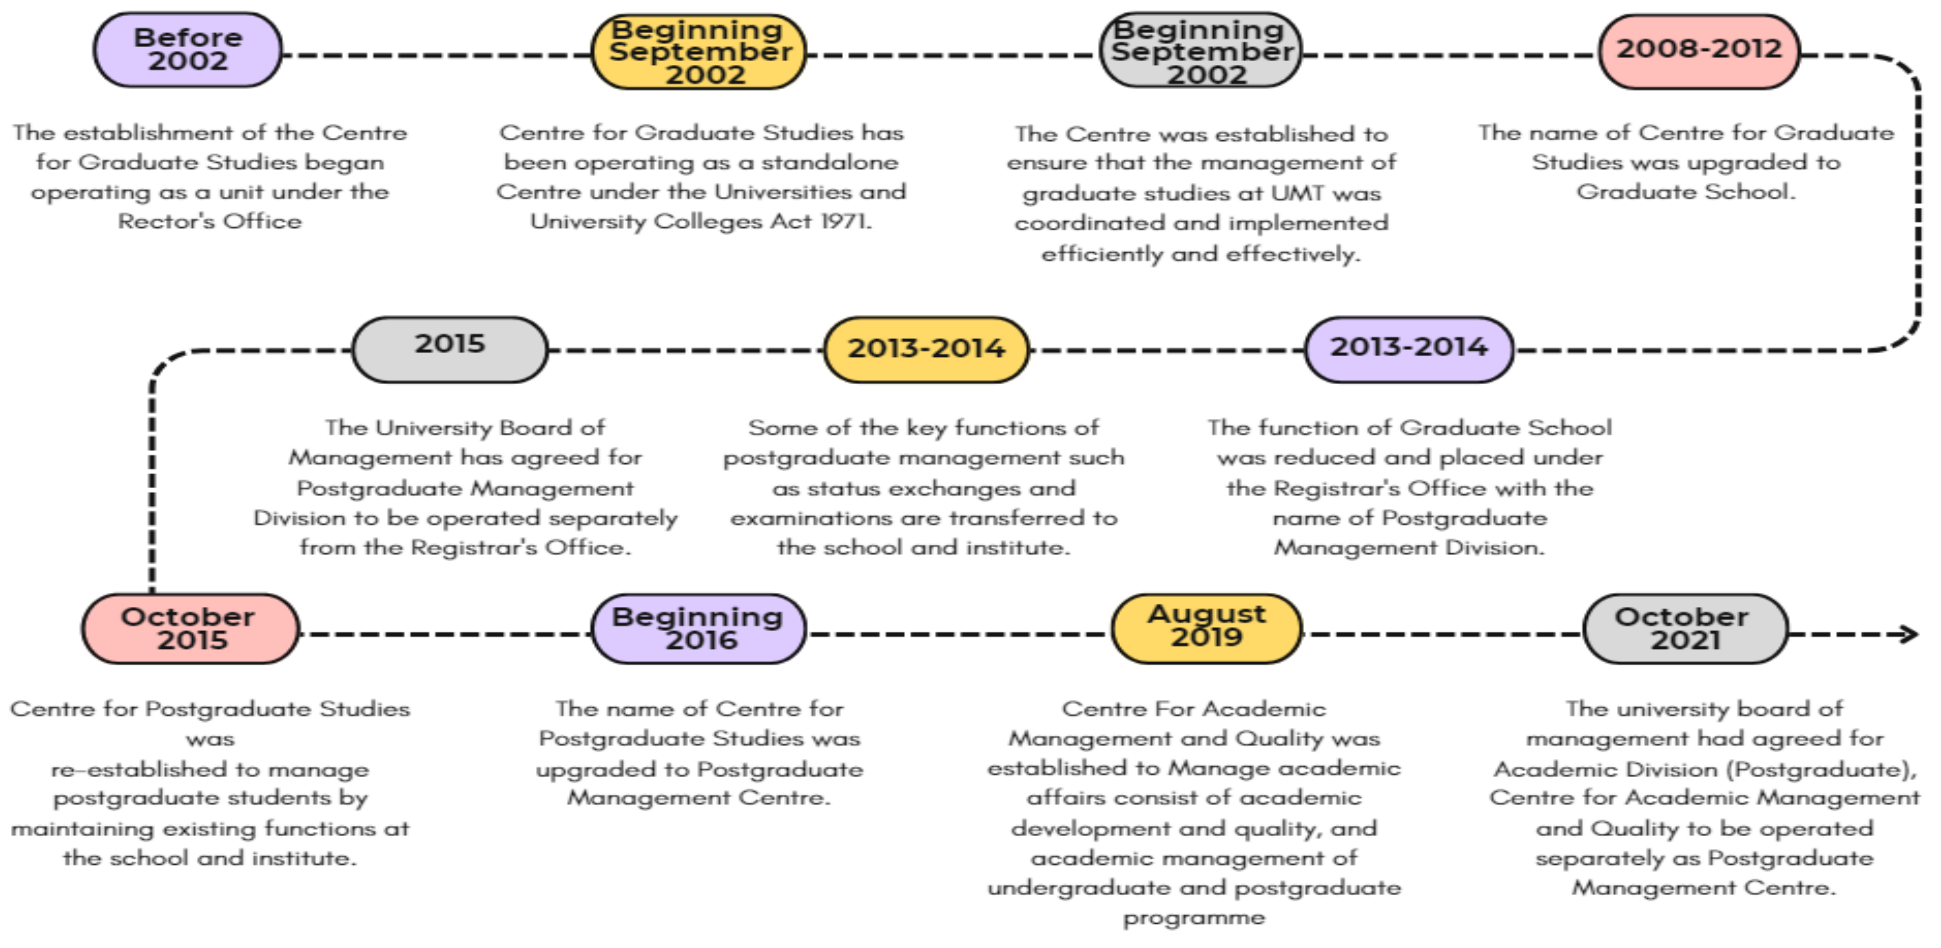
Before 2002

The establishment of the Centre for Graduate Studies began operating as a unit under the Rector's Office

Beginning September 2002

Centre for Graduate Studies has been operating as a standalone Centre under the Universities and University Colleges Act 1971.

Beginning September 2002

The Centre was established to ensure that the management of graduate studies at UMT was coordinated and implemented efficiently and effectively.

2008-2012

The name of Centre for Graduate Studies was upgraded to Graduate School.

2013-2014

The function of Graduate School was reduced and placed under the Registrar's Office with the name of Postgraduate Management Division.

2013-2014

Some of the key functions of postgraduate management such as status exchanges and examinations are transferred to the school and institute.

2015

The University Board of Management has agreed for Postgraduate Management Division to be operated separately from the Registrar's Office.

October 2015

Centre for Postgraduate Studies was re-established to manage postgraduate students by maintaining existing functions at the school and institute.

Beginning 2016

The name of Centre for Postgraduate Studies was upgraded to Postgraduate Management Centre.

August 2019

Centre For Academic Management and Quality was established to Manage academic affairs consist of academic development and quality, and academic management of undergraduate and postgraduate programme

October 2021

The university board of management had agreed for Academic Division (Postgraduate), Centre for Academic Management and Quality to be operated separately as Postgraduate Management Centre.